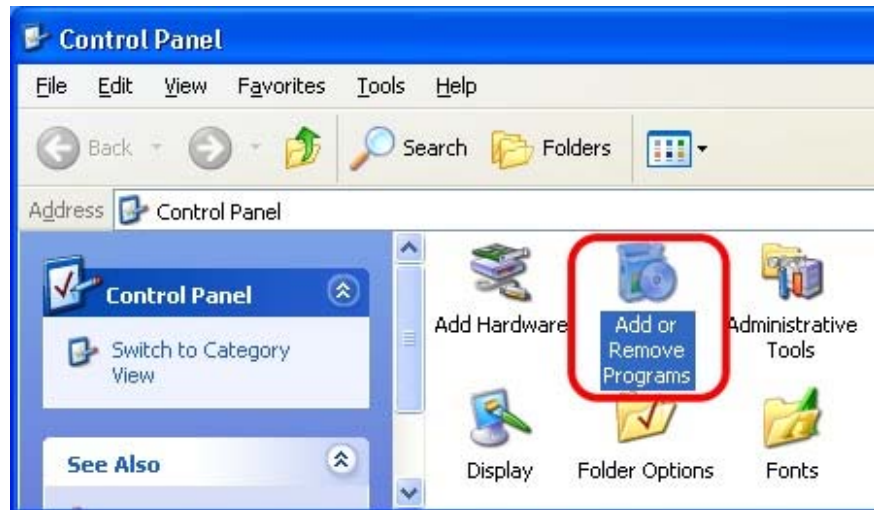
Control Panel

File Edit View Favorites Tools Help

Back Search Folders

Address Control Panel

Control Panel

Switch to Category View

See Also

Add Hardware

Add or Remove Programs

Administrative Tools

Display

Folder Options

Fonts